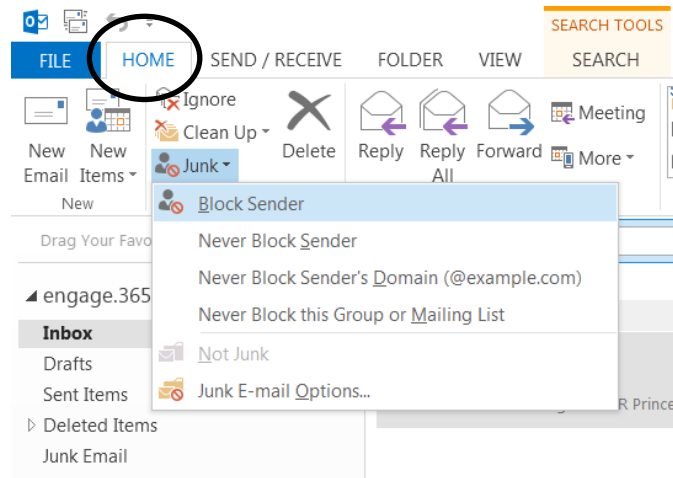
SEARCH TOOLS

FILE HOME SEND / RECEIVE FOLDER VIEW SEARCH

Ignore
Clean Up
Junk

New Email
New Items
New

Delete

Reply
Reply All
Forward

Meeting
More

Block Sender
Never Block Sender
Never Block Sender's Domain (@example.com)
Never Block this Group or Mailing List
Not Junk
Junk E-mail Options...

Drag Your Favo

engage.365
Inbox
Drafts
Sent Items
Deleted Items
Junk Email

R Prince